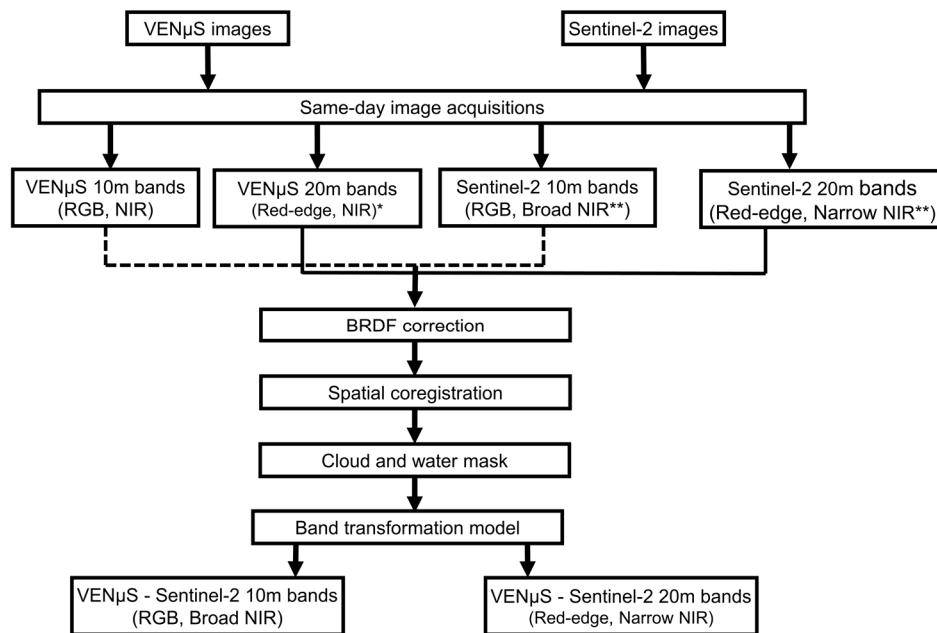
VENµS images

Sentinel-2 images

Same-day image acquisitions

VENµS 10m bands (RGB, NIR)

VENµS 20m bands (Red-edge, NIR)*

Sentinel-2 10m bands (RGB, Broad NIR**)

Sentinel-2 20m bands (Red-edge, Narrow NIR**)

BRDF correction

Spatial coregistration

Cloud and water mask

Band transformation model

VENµS - Sentinel-2 10m bands (RGB, Broad NIR)

VENµS - Sentinel-2 20m bands (Red-edge, Narrow NIR)